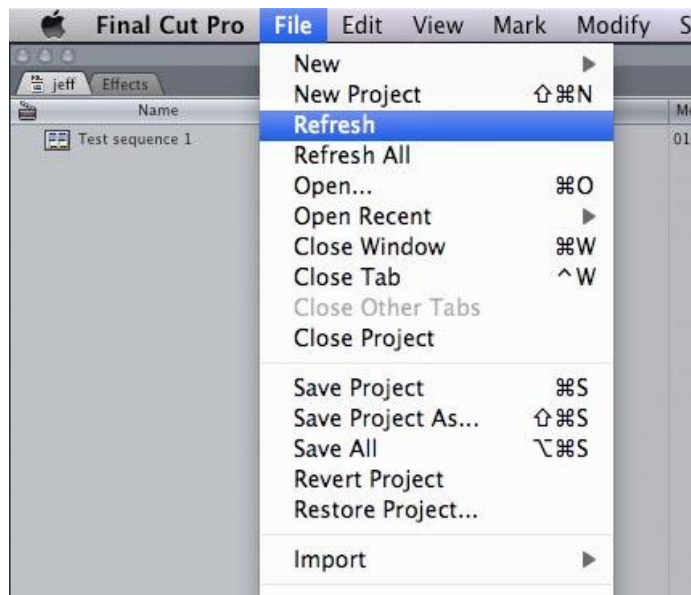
Final Cut Pro File Edit View Mark Modify S

jeff Effects

Name

Test sequence 1

M

01

New
New Project ⇧⌘N
Refresh
Refresh All
Open... ⌘O
Open Recent
Close Window ⌘W
Close Tab ^W
Close Other Tabs
Close Project

Save Project ⌘S
Save Project As... ⇧⌘S
Save All ⌥⌘S
Revert Project
Restore Project...

Import